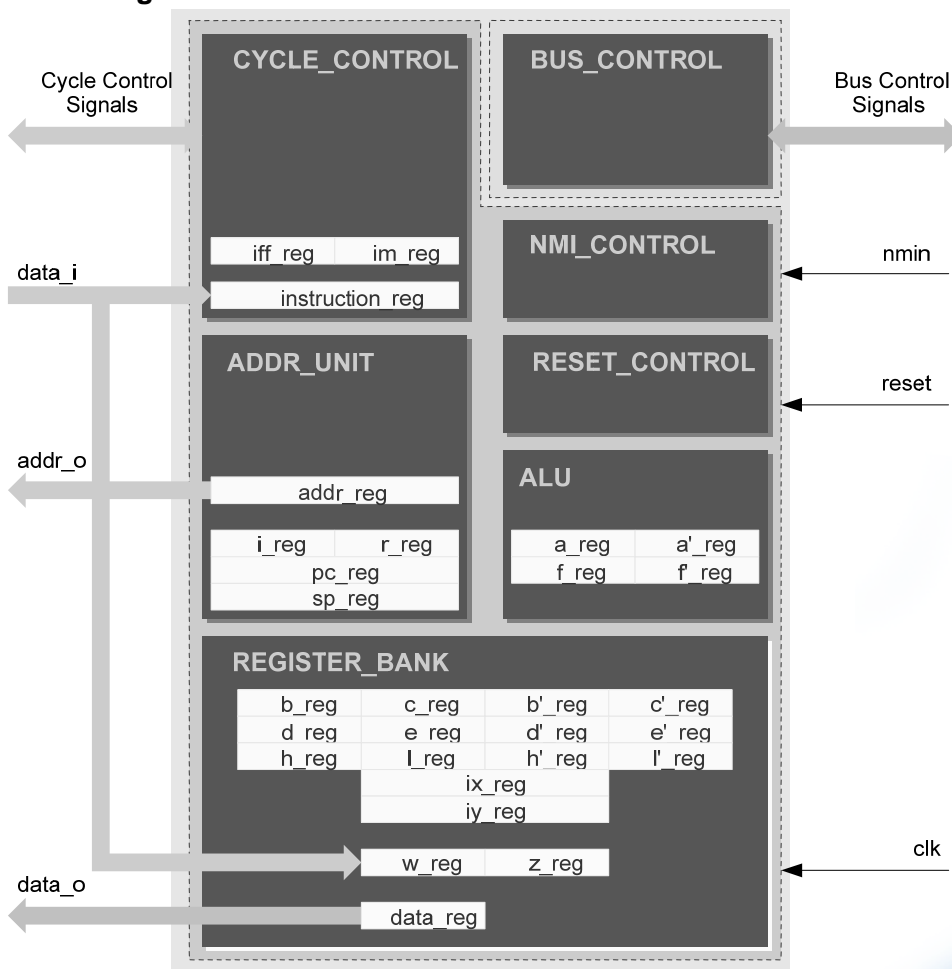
Cycle Control Signals

CYCLE_CONTROL

BUS_CONTROL

Bus Control Signals

iff_reg | im_reg

NMI_CONTROL

nmin

data_i

instruction_reg

ADDR_UNIT

RESET_CONTROL

reset

addr_o

ALU

addr_reg

| i_reg | r_reg |
|---|---|
| pc_reg | |
| sp_reg | |

| a_reg | a'_reg |
|---|---|
| f_reg | f'_reg |

REGISTER_BANK

| b_reg | c_reg | b'_reg | c'_reg |
|---|---|---|---|
| d_reg | e_reg | d'_reg | e'_reg |
| h_reg | l_reg | h'_reg | l'_reg |

ix_reg
iy_reg

w_reg | z_reg

clk

data_o

data_reg